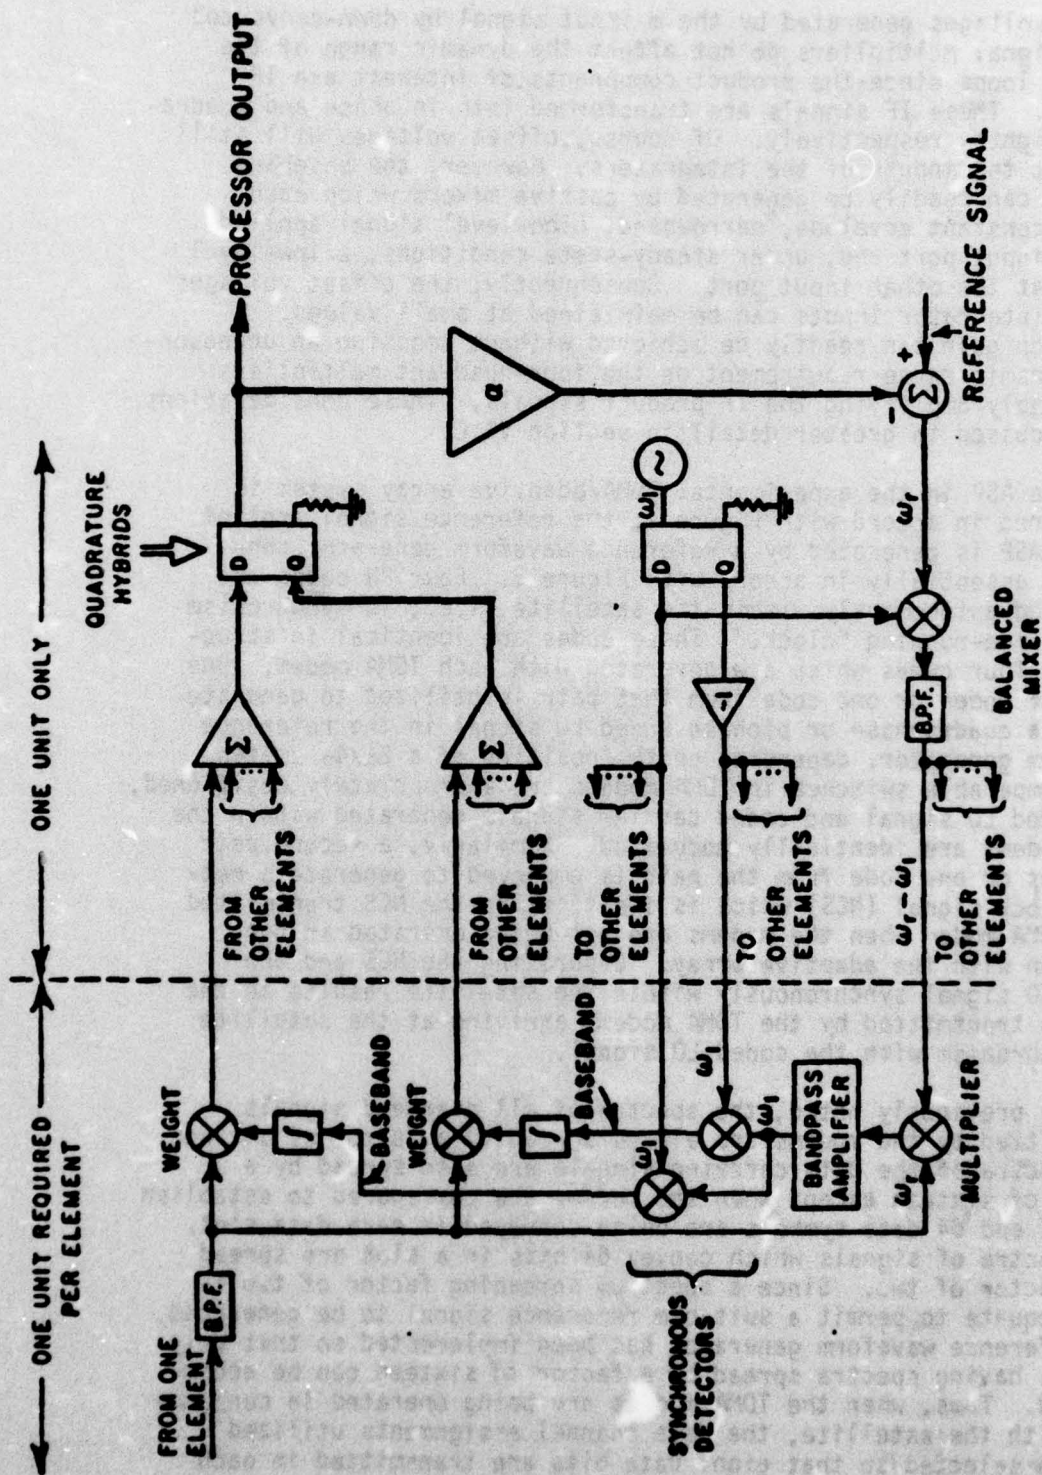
ONE UNIT REQUIRED PER ELEMENT

ONE UNIT ONLY

FROM ONE ELEMENT

B.P.F.

WEIGHT

BASEBAND

WEIGHT

BASEBAND

$\omega_1$

$\omega_1$

$\omega_1$

$\omega_1$

SYNCHRONOUS DETECTORS

BANDPASS AMPLIFIER

MULTIPLIER

$\omega_r$

FROM OTHER ELEMENTS

FROM OTHER ELEMENTS

TO OTHER ELEMENTS

TO OTHER ELEMENTS

$\omega_r - \omega_1$

TO OTHER ELEMENTS

$\Sigma$

$\Sigma$

QUADRATURE HYBRIDS

D

0

D

0

-1

$\omega_1$

B.P.F.

BALANCED MIXER

$\omega_r$

$\alpha$

$\Sigma$

+

-

REFERENCE SIGNAL

PROCESSOR OUTPUT